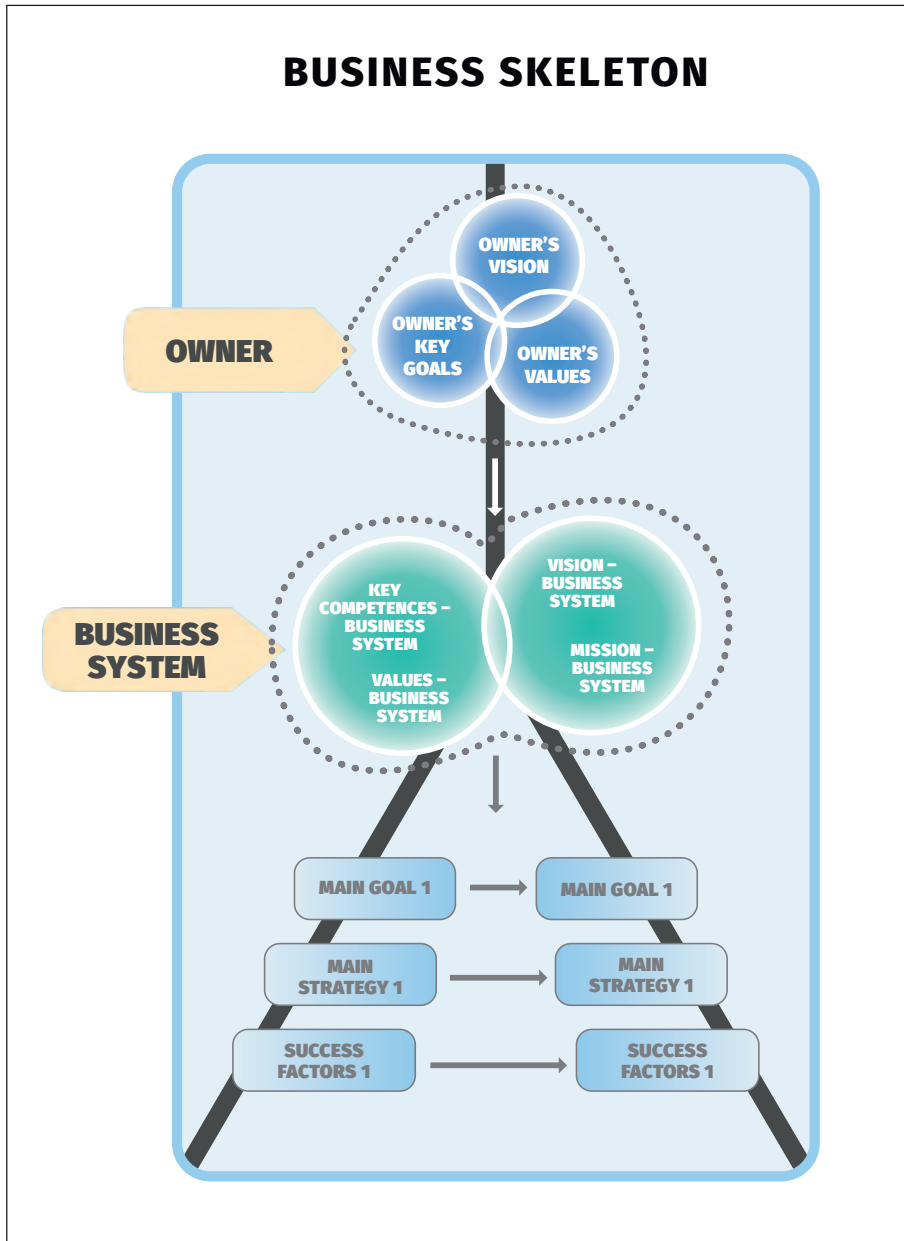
BUSINESS SKELETON

OWNER

OWNER'S VISION

OWNER'S KEY GOALS

OWNER'S VALUES

BUSINESS SYSTEM

KEY COMPETENCES – BUSINESS SYSTEM

VALUES – BUSINESS SYSTEM

VISION – BUSINESS SYSTEM

MISSION – BUSINESS SYSTEM

MAIN GOAL 1

MAIN GOAL 1

MAIN STRATEGY 1

MAIN STRATEGY 1

SUCCESS FACTORS 1

SUCCESS FACTORS 1